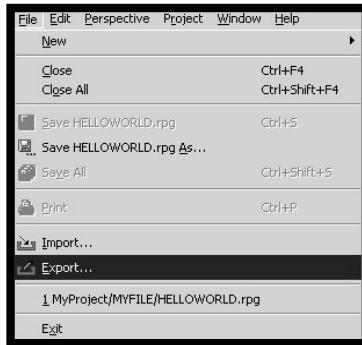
File Edit Perspective Project Window Help

New

Close Ctrl+F4
Close All Ctrl+Shift+F4

Save HELLOWORLD.rpg Ctrl+S
Save HELLOWORLD.rpg As...
Save All Ctrl+Shift+S

Print Ctrl+P

Import...
Export...

1 MyProject/MYFILE/HELLOWORLD.rpg

Exit